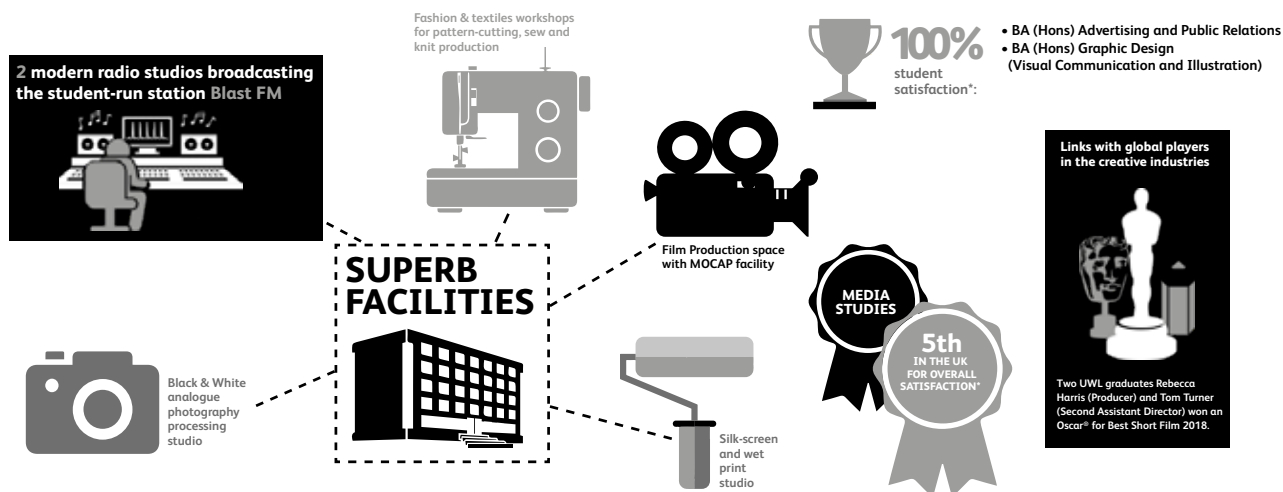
2 modern radio studios broadcasting the student-run station Blast FM

Fashion & textiles workshops for pattern-cutting, sew and knit production

100% student satisfaction*:

• BA (Hons) Advertising and Public Relations
• BA (Hons) Graphic Design (Visual Communication and Illustration)

Links with global players in the creative industries

Film Production space with MOCAP facility

SUPERB FACILITIES

MEDIA STUDIES

5th IN THE UK FOR OVERALL SATISFACTION*

Two UWL graduates Rebecca Harris (Producer) and Tom Turner (Second Assistant Director) won an Oscar® for Best Short Film 2018.

Black & White analogue photography processing studio

Silk-screen and wet print studio